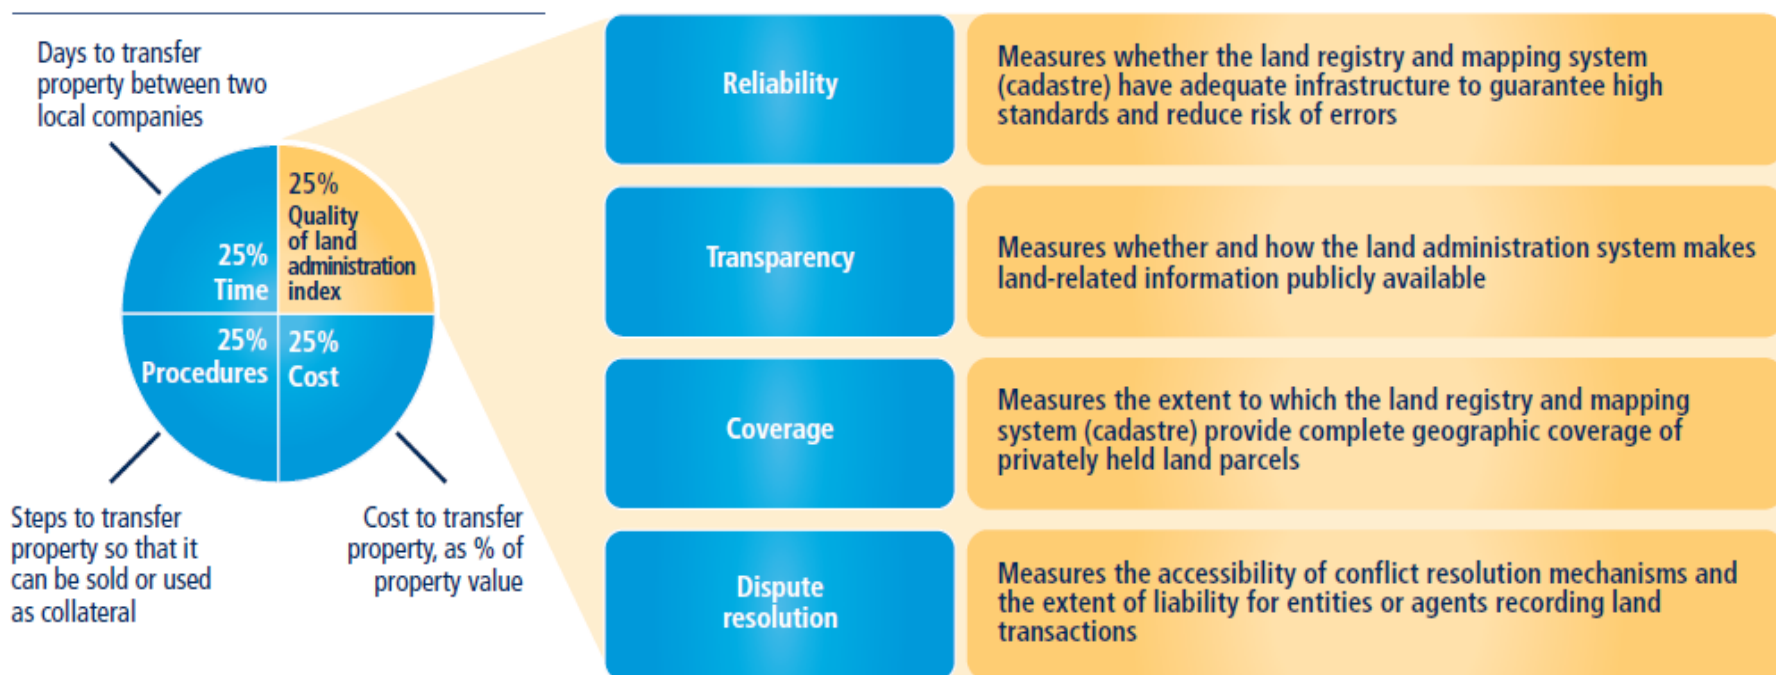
Days to transfer property between two local companies

25% Time

25% Quality of land administration index

25% Procedures

25% Cost

Steps to transfer property so that it can be sold or used as collateral

Cost to transfer property, as % of property value

Reliability

Measures whether the land registry and mapping system (cadastre) have adequate infrastructure to guarantee high standards and reduce risk of errors

Transparency

Measures whether and how the land administration system makes land-related information publicly available

Coverage

Measures the extent to which the land registry and mapping system (cadastre) provide complete geographic coverage of privately held land parcels

Dispute resolution

Measures the accessibility of conflict resolution mechanisms and the extent of liability for entities or agents recording land transactions